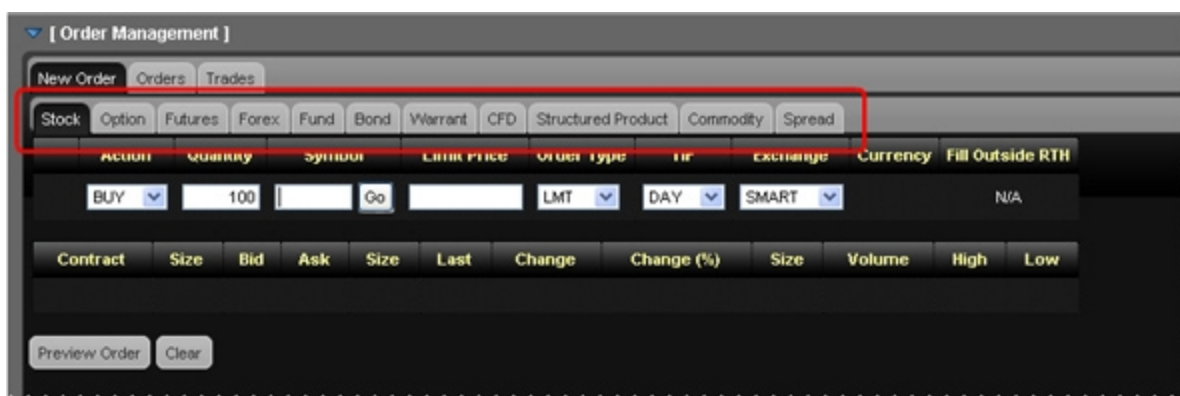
[ Order Management ]

New Order | Orders | Trades

Stock | Option | Futures | Forex | Fund | Bond | Warrant | CFD | Structured Product | Commodity | Spread

| Action | Quantity | Symbol | | Limit Price | Order Type | TIF | Exchange | Currency | Fill Outside RTH |
|---|---|---|---|---|---|---|---|---|---|
| BUY | 100 | | Go | | LMT | DAY | SMART | | N/A |

| Contract | Size | Bid | Ask | Size | Last | Change | Change (%) | Size | Volume | High | Low |
|---|---|---|---|---|---|---|---|---|---|---|---|
| | | | | | | | | | | | |

Preview Order | Clear